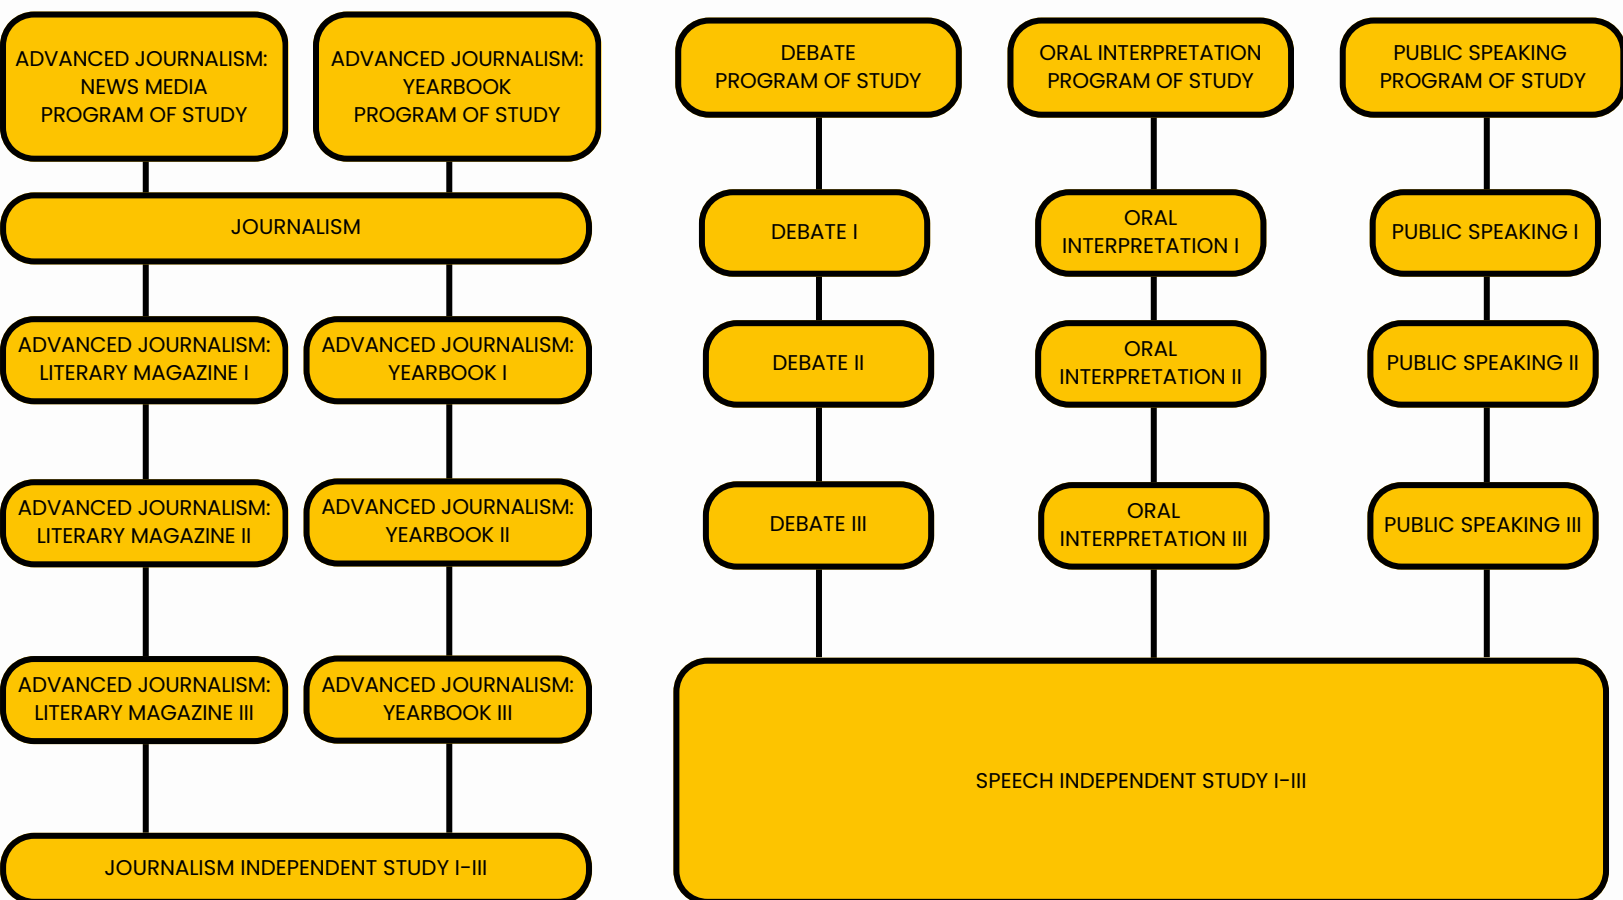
ADVANCED JOURNALISM: NEWS MEDIA PROGRAM OF STUDY

ADVANCED JOURNALISM: YEARBOOK PROGRAM OF STUDY

JOURNALISM

ADVANCED JOURNALISM: LITERARY MAGAZINE I

ADVANCED JOURNALISM: YEARBOOK I

ADVANCED JOURNALISM: LITERARY MAGAZINE II

ADVANCED JOURNALISM: YEARBOOK II

ADVANCED JOURNALISM: LITERARY MAGAZINE III

ADVANCED JOURNALISM: YEARBOOK III

JOURNALISM INDEPENDENT STUDY I-III

DEBATE PROGRAM OF STUDY

ORAL INTERPRETATION PROGRAM OF STUDY

PUBLIC SPEAKING PROGRAM OF STUDY

DEBATE I

ORAL INTERPRETATION I

PUBLIC SPEAKING I

DEBATE II

ORAL INTERPRETATION II

PUBLIC SPEAKING II

DEBATE III

ORAL INTERPRETATION III

PUBLIC SPEAKING III

SPEECH INDEPENDENT STUDY I-III